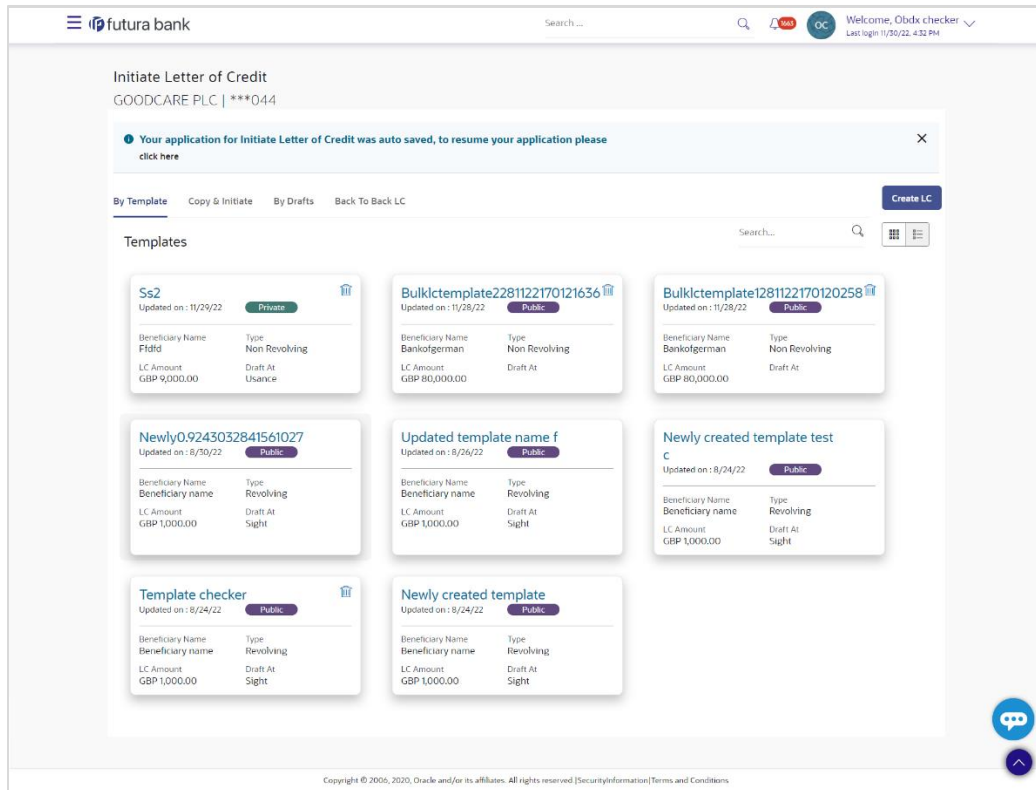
futura bank

Search ...

1663 OC Welcome, Obdx checker
Last login 11/30/22, 4:32 PM

Initiate Letter of Credit
GOODCARE PLC | ***044

Your application for Initiate Letter of Credit was auto saved, to resume your application please click here

By Template Copy & Initiate By Drafts Back To Back LC

Create LC

Templates

Search...

Ss2
Updated on : 11/29/22 Private
Beneficiary Name
Ffdfd
Type
Non Revolving
LC Amount
GBP 9,000.00
Draft At
Usance

Bulklctemplate2281122170121636
Updated on : 11/28/22 Public
Beneficiary Name
Bankofgerman
Type
Non Revolving
LC Amount
GBP 80,000.00
Draft At

Bulklctemplate1281122170120258
Updated on : 11/28/22 Public
Beneficiary Name
Bankofgerman
Type
Non Revolving
LC Amount
GBP 80,000.00
Draft At

Newly0.9243032841561027
Updated on : 8/30/22 Public
Beneficiary Name
Beneficiary name
Type
Revolving
LC Amount
GBP 1,000.00
Draft At
Sight

Updated template name f
Updated on : 8/26/22 Public
Beneficiary Name
Beneficiary name
Type
Revolving
LC Amount
GBP 1,000.00
Draft At
Sight

Newly created template test c
Updated on : 8/24/22 Public
Beneficiary Name
Beneficiary name
Type
Revolving
LC Amount
GBP 1,000.00
Draft At
Sight

Template checker
Updated on : 8/24/22 Public
Beneficiary Name
Beneficiary name
Type
Revolving
LC Amount
GBP 1,000.00
Draft At
Sight

Newly created template
Updated on : 8/24/22 Public
Beneficiary Name
Beneficiary name
Type
Revolving
LC Amount
GBP 1,000.00
Draft At
Sight

Copyright © 2006, 2020, Oracle and/or its affiliates. All rights reserved |SecurityInformation|Terms and Conditions